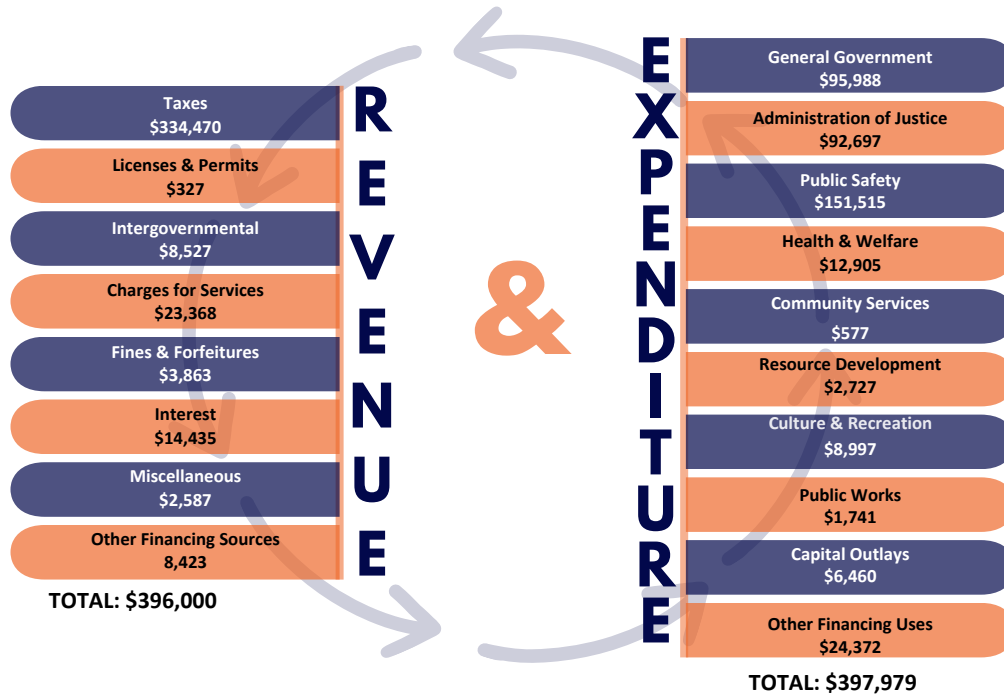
Taxes
$334,470

Licenses & Permits
$327

Intergovernmental
$8,527

Charges for Services
$23,368

Fines & Forfeitures
$3,863

Interest
$14,435

Miscellaneous
$2,587

Other Financing Sources
8,423

TOTAL: $396,000

REVENUE

&

EXPENDITURE

General Government
$95,988

Administration of Justice
$92,697

Public Safety
$151,515

Health & Welfare
$12,905

Community Services
$577

Resource Development
$2,727

Culture & Recreation
$8,997

Public Works
$1,741

Capital Outlays
$6,460

Other Financing Uses
$24,372

TOTAL: $397,979